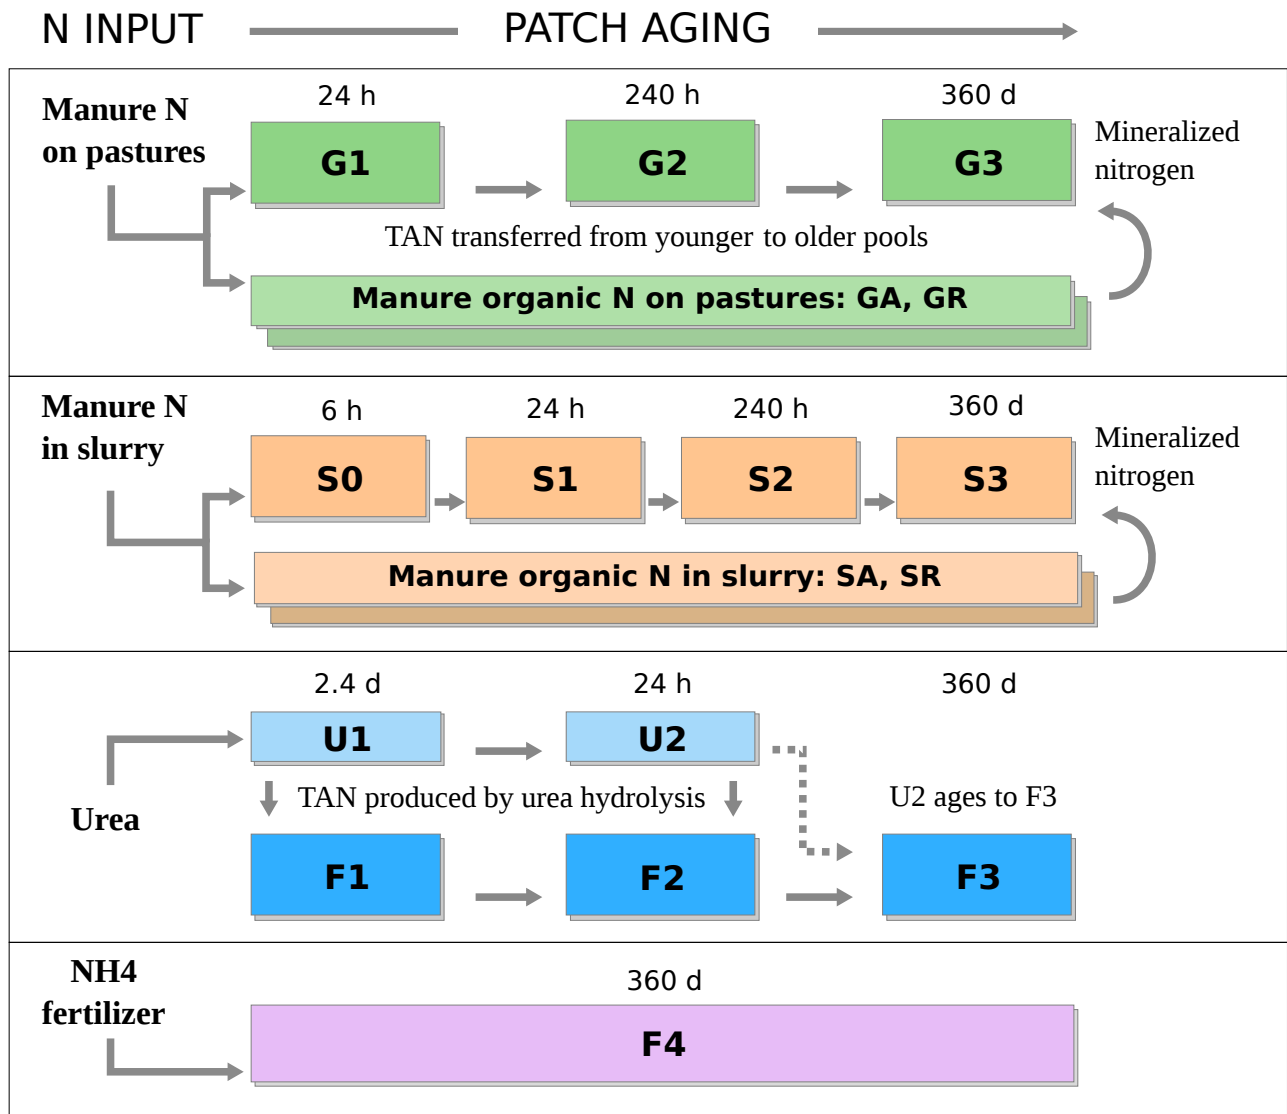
N INPUT PATCH AGING

Manure N on pastures

24 h
G1

240 h
G2

360 d
G3

Mineralized nitrogen

TAN transferred from younger to older pools

Manure organic N on pastures: GA, GR

Manure N in slurry

6 h
S0

24 h
S1

240 h
S2

360 d
S3

Mineralized nitrogen

Manure organic N in slurry: SA, SR

Urea

2.4 d
U1

24 h
U2

360 d

TAN produced by urea hydrolysis

U2 ages to F3

F1

F2

F3

NH4 fertilizer

360 d
F4